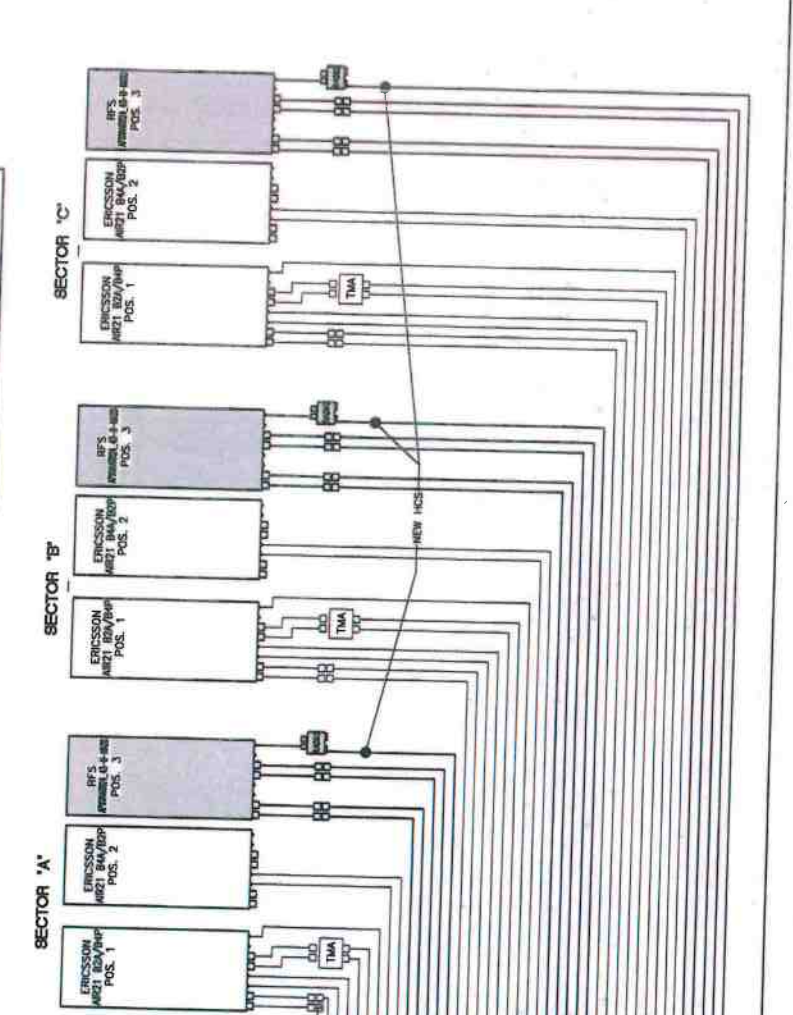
SECTOR "A"

ERICSSON
AIR21 B2A/B4P
POS. 1

TMA

ERICSSON
AIR21 B4A/B2P
POS. 2

RFS
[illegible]
POS. 3

SECTOR "B"

ERICSSON
AIR21 B2A/B4P
POS. 1

TMA

ERICSSON
AIR21 B4A/B2P
POS. 2

RFS
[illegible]
POS. 3

NEW HCS

SECTOR "C"

ERICSSON
AIR21 B2A/B4P
POS. 1

TMA

ERICSSON
AIR21 B4A/B2P
POS. 2

RFS
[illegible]
POS. 3